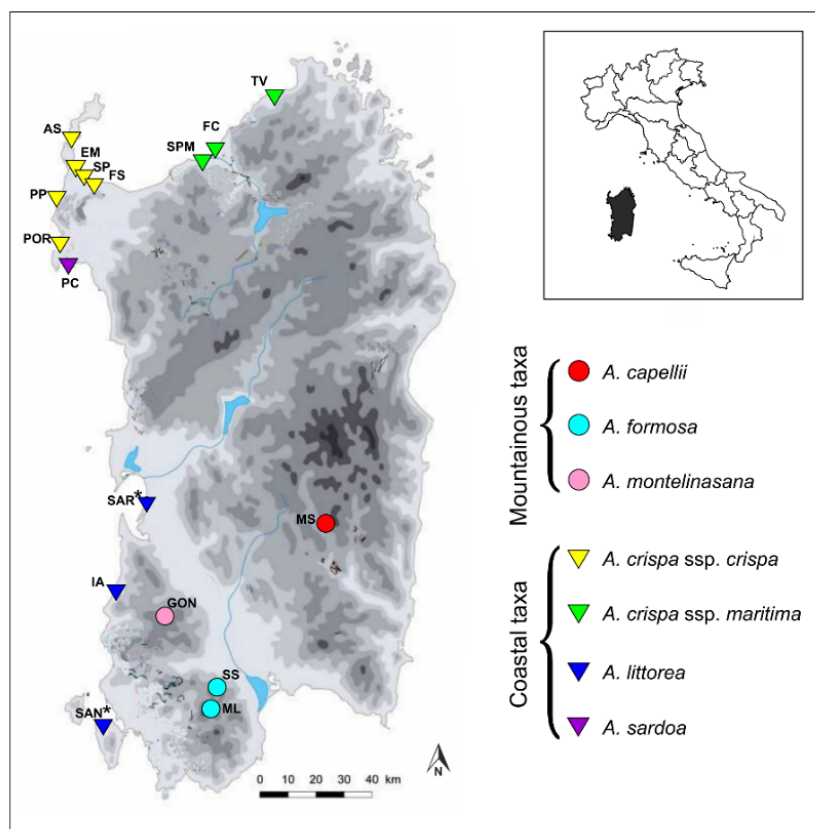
TV

AS

FC

SPM

EM

SP

FS

PP

POR

PC

SAR*

MS

IA

GON

SS

ML

SAN*

0 10 20 30 40 km

N

Mountainous taxa

A. capellii

A. formosa

A. montelinasana

Coastal taxa

A. crispa ssp. crispa

A. crispa ssp. maritima

A. littorea

A. sardoa